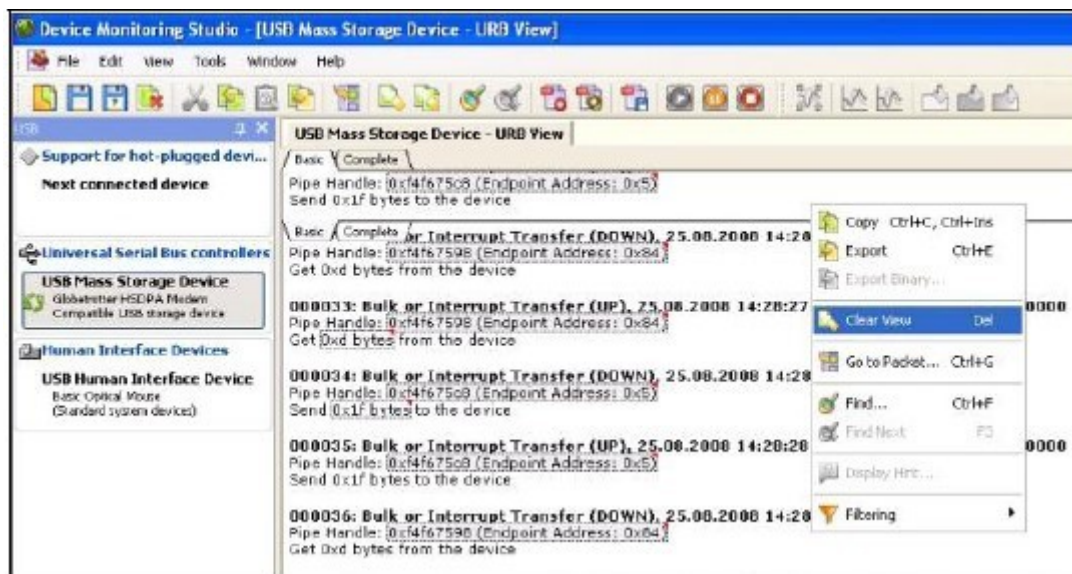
Device Monitoring Studio - [USB Mass Storage Device - URB View]

File Edit View Tools Window Help

USB

Support for hot-plugged devi...

Next connected device

Universal Serial Bus controllers

USB Mass Storage Device
Globetrotter HSDPA Modem
Compatible USB storage device

Human Interface Devices

USB Human Interface Device
Basic Optical Mouse
(Standard system devices)

USB Mass Storage Device - URB View

Basic Complete

Pipe Handle: 0xf4f675c8 (Endpoint Address: 0x5)
Send 0x1f bytes to the device

Basic Complete ...or Interrupt Transfer (DOWN), 25.08.2008 14:28
Pipe Handle: 0xf4f67598 (Endpoint Address: 0x84)
Get 0xd bytes from the device

000033: Bulk or Interrupt Transfer (UP), 25.08.2008 14:28:27 ... 0000
Pipe Handle: 0xf4f67598 (Endpoint Address: 0x84)
Get 0xd bytes from the device

000034: Bulk or Interrupt Transfer (DOWN), 25.08.2008 14:28
Pipe Handle: 0xf4f675c8 (Endpoint Address: 0x5)
Send 0x1f bytes to the device

000035: Bulk or Interrupt Transfer (UP), 25.08.2008 14:28:28 ... 0000
Pipe Handle: 0xf4f675c8 (Endpoint Address: 0x5)
Send 0x1f bytes to the device

000036: Bulk or Interrupt Transfer (DOWN), 25.08.2008 14:28
Pipe Handle: 0xf4f67598 (Endpoint Address: 0x84)
Get 0xd bytes from the device

Copy Ctrl+C, Ctrl+Ins
Export Ctrl+E
Export Binary...
Clear View Del
Go to Packet... Ctrl+G
Find... Ctrl+F
Find Next F3
Display Hint...
Filtering